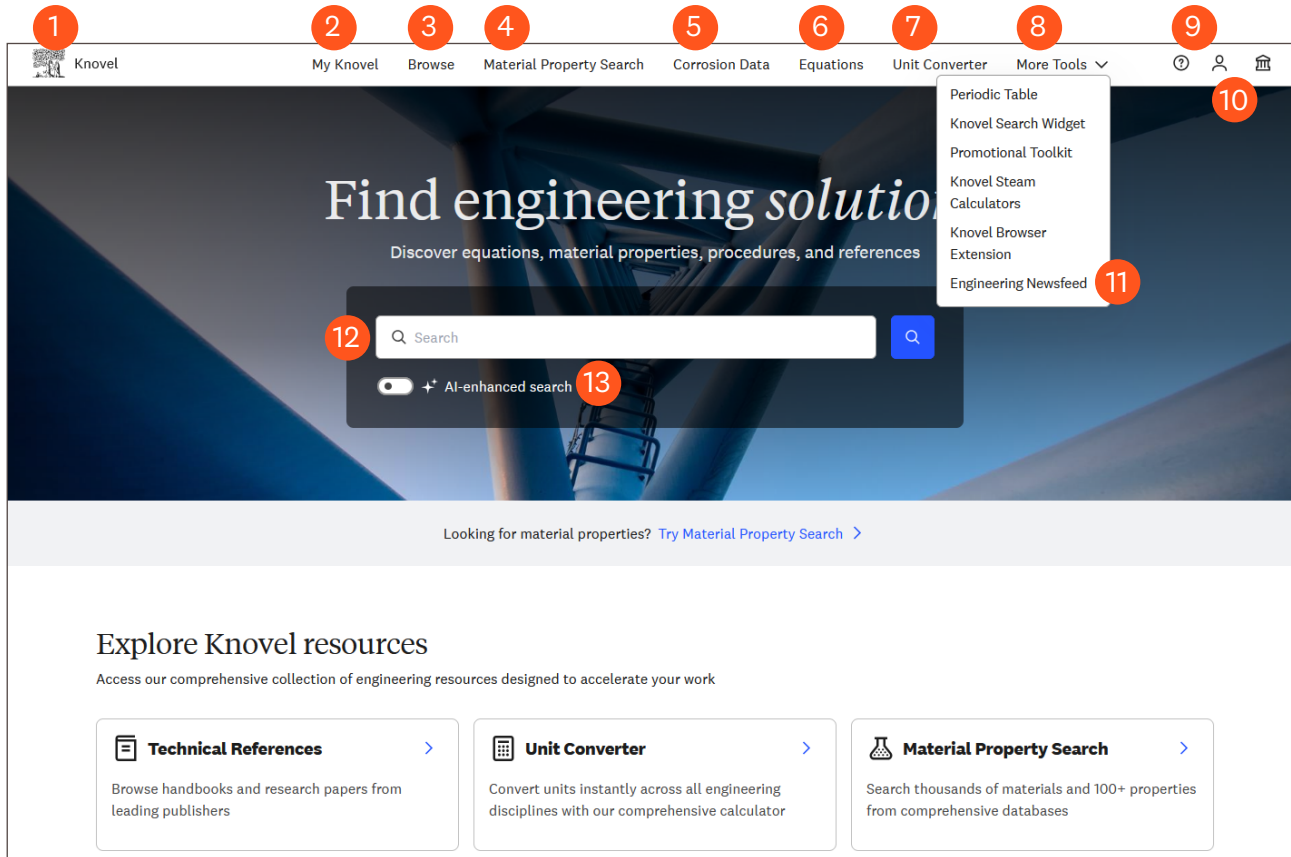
1 Knovel 2 My Knovel 3 Browse 4 Material Property Search 5 Corrosion Data 6 Equations 7 Unit Converter 8 More Tools 9 10

Periodic Table
Knovel Search Widget
Promotional Toolkit
Knovel Steam Calculators
Knovel Browser Extension
Engineering Newsfeed 11

Find engineering solutio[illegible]

Discover equations, material properties, procedures, and references

12 Search

AI-enhanced search 13

Looking for material properties? Try Material Property Search

Explore Knovel resources

Access our comprehensive collection of engineering resources designed to accelerate your work

Technical References

Browse handbooks and research papers from leading publishers

Unit Converter

Convert units instantly across all engineering disciplines with our comprehensive calculator

Material Property Search

Search thousands of materials and 100+ properties from comprehensive databases